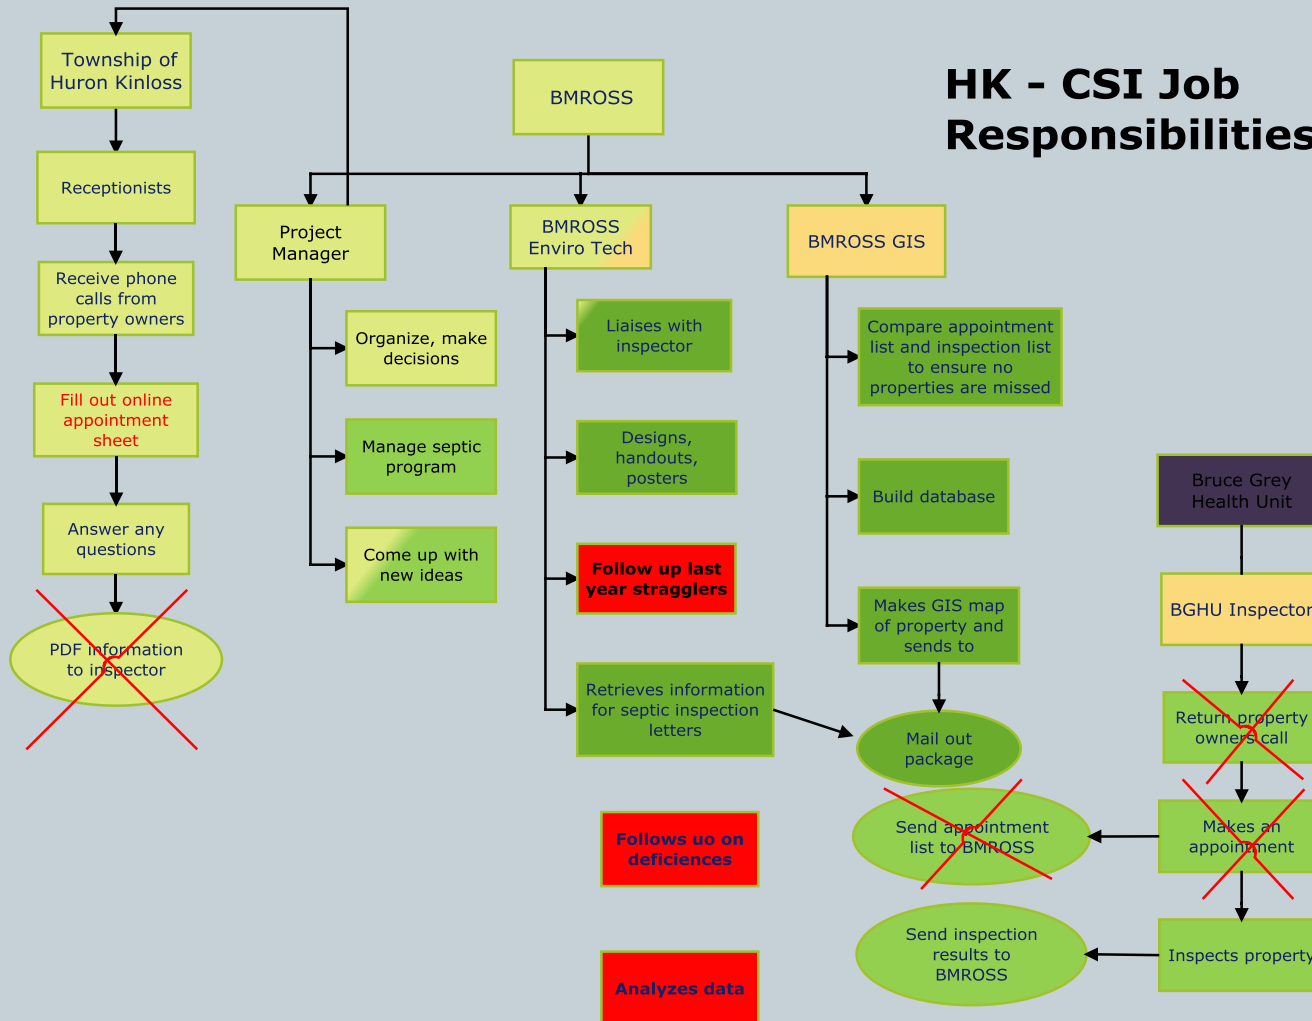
HK - CSI Job Responsibilities

Township of Huron Kinloss

Receptionists

Receive phone calls from property owners

Fill out online appointment sheet

Answer any questions

PDF information to inspector

BMROSS

Project Manager

Organize, make decisions

Manage septic program

Come up with new ideas

BMROSS Enviro Tech

Liaises with inspector

Designs, handouts, posters

Follow up last year stragglers

Retrieves information for septic inspection letters

Follows uo on deficiences

Analyzes data

BMROSS GIS

Compare appointment list and inspection list to ensure no properties are missed

Build database

Makes GIS map of property and sends to

Mail out package

Send appointment list to BMROSS

Send inspection results to BMROSS

Bruce Grey Health Unit

BGHU Inspector

Return property owners call

Makes an appointment

Inspects property